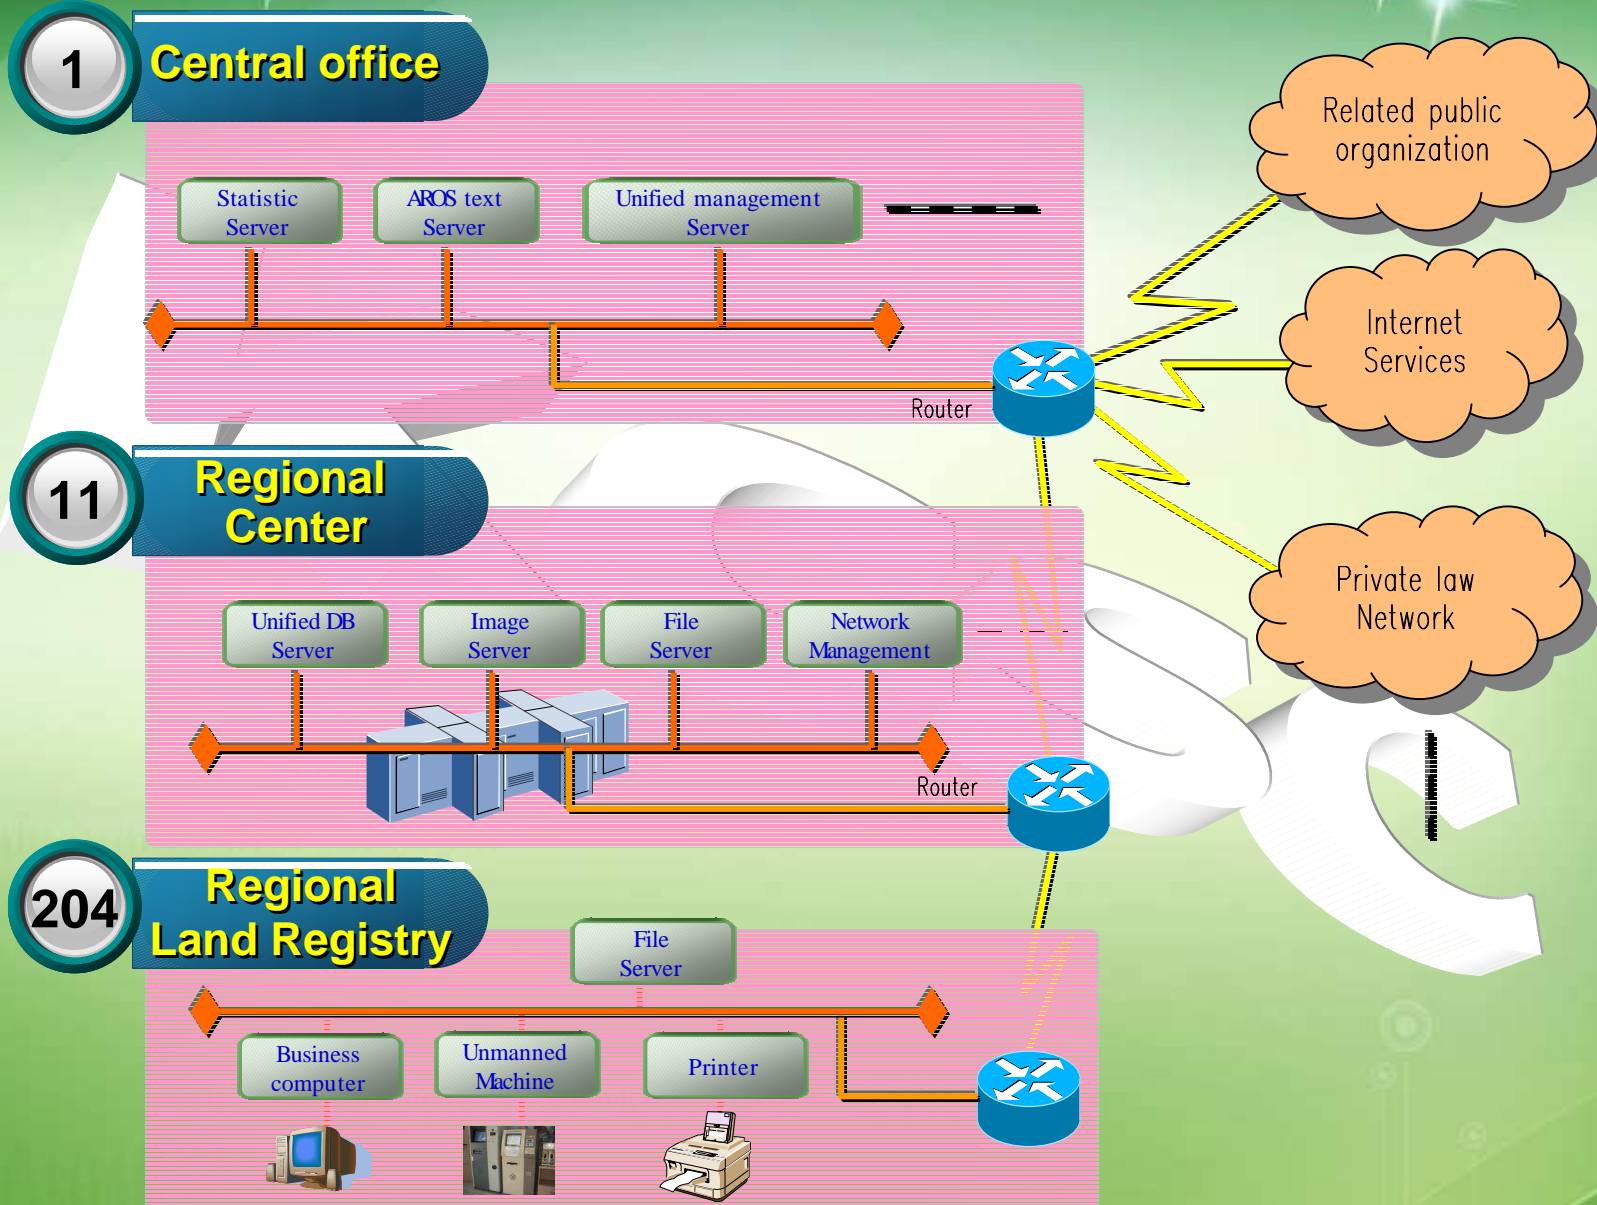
1
Central office

Statistic Server

AROS text Server

Unified management Server

Router

Related public organization

Internet Services

Private law Network

11
Regional Center

Unified DB Server

Image Server

File Server

Network Management

Router

204
Regional Land Registry

File Server

Business computer

Unmanned Machine

Printer